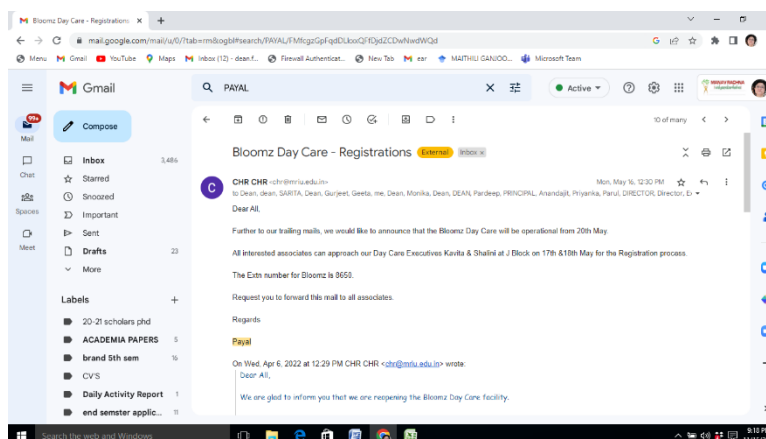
M Bloomz Day Care - Registration ×  +

mail.google.com/mail/u/0/?tab=rm&ogbl#search/PAYAL/FMfcgzGpFqdDLkxxQFfDjdZCDwNwdWQd

Menu  Gmail  YouTube  Maps  Inbox (12) - dean.f...  Firewall Authenticat...  New Tab  ear  MAITHILI GANJOO...  Microsoft Team

Gmail

PAYAL

Active

99+
Mail

Chat

Spaces

Meet

Compose

Inbox 3,486
Starred
Snoozed
Important
Sent
Drafts 23
More

Labels +

20-21 scholars phd
ACADEMIA PAPERS 5
brand 5th sem 16
CV'S
Daily Activity Report 1
end semster applic... 11

10 of many

Bloomz Day Care - Registrations External Inbox ×

CHR CHR <chr@mriu.edu.in>
to Dean, dean, SARITA, Dean, Gurjeet, Geeta, me, Dean, Monika, Dean, DEAN, Pardeep, PRINCIPAL, Anandajit, Priyanka, Parul, DIRECTOR, Director, Ei

Mon, May 16, 12:30 PM

Dear All,

Further to our trailing mails, we would like to announce that the Bloomz Day Care will be operational from 20th May.

All interested associates can approach our Day Care Executives Kavita & Shalini at J Block on 17th &18th May for the Registration process.

The Extn number for Bloomz is 8658.

Request you to forward this mail to all associates.

Regards

Payal

On Wed, Apr 6, 2022 at 12:29 PM CHR CHR <chr@mriu.edu.in> wrote:
Dear All,

We are glad to inform you that we are reopening the Bloomz Day Care facility.

Search the web and Windows

9:18 PM